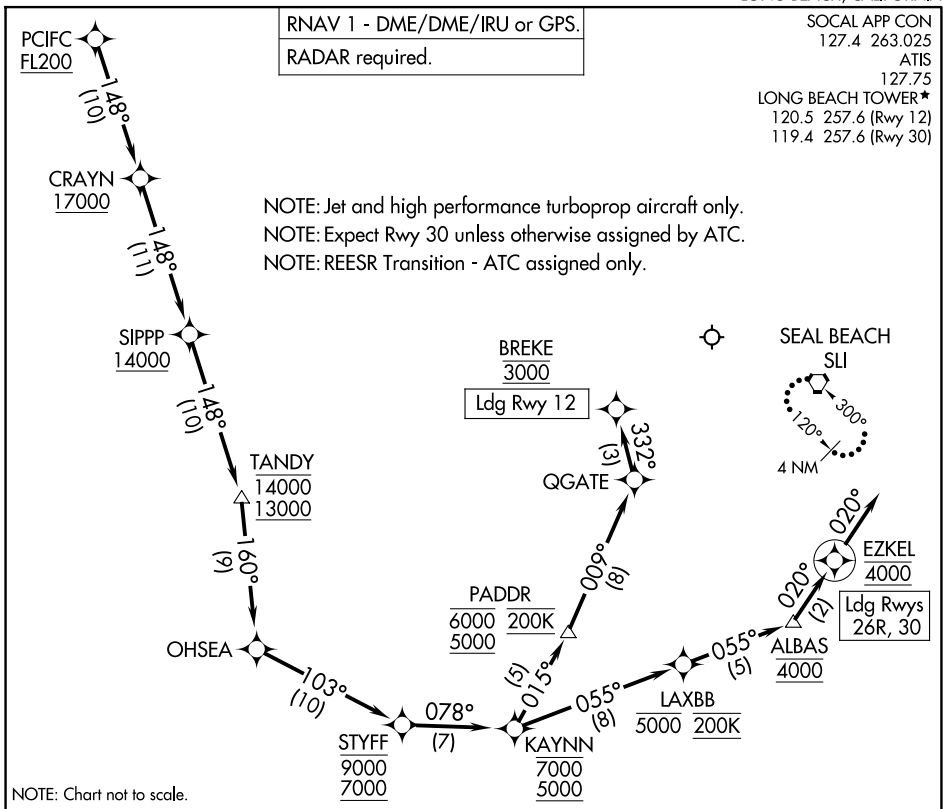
LONG BEACH, CALIFORNIA

RNAV 1 - DME/DME/IRU or GPS.

RADAR required.

SOCAL APP CON
127.4 263.025
ATIS
127.75
LONG BEACH TOWER★
120.5 257.6 (Rwy 12)
119.4 257.6 (Rwy 30)

PCIFC
FL200

148°
(10)

CRAYN
17000

148°
(11)

NOTE: Jet and high performance turboprop aircraft only.
NOTE: Expect Rwy 30 unless otherwise assigned by ATC.
NOTE: REESR Transition - ATC assigned only.

SIPPP
14000

148°
(10)

SEAL BEACH
SLI

300°
120°
4 NM

BREKE
3000

Ldg Rwy 12

332°
(3)

QGATE

TANDY
14000
13000

160°
(9)

009°
(8)

PADDR
6000 200K
5000

020°

EZKEL
4000

020°
(2)

Ldg Rwys
26R, 30

OHSEA

103°
(10)

015°
(5)

055°
(8)

LAXBB
5000 200K

055°
(5)

ALBAS
4000

078°
(7)

STYFF
9000
7000

KAYNN
7000
5000

NOTE: Chart not to scale.